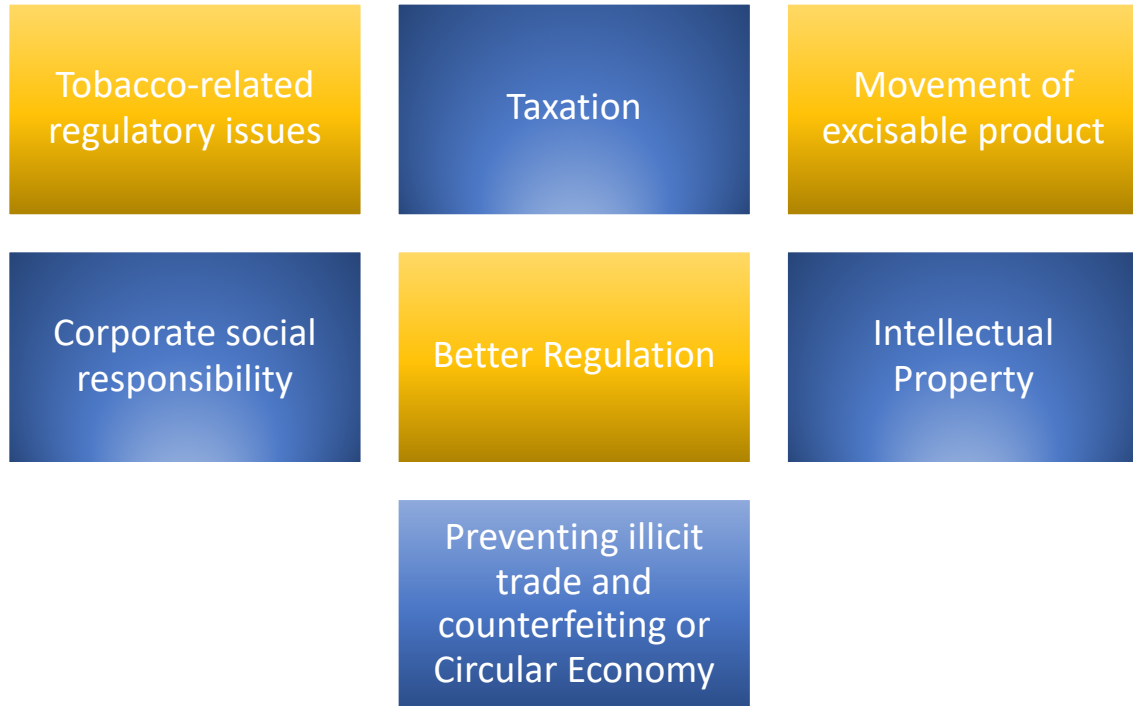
Tobacco-related regulatory issues

Taxation

Movement of excisable product

Corporate social responsibility

Better Regulation

Intellectual Property

Preventing illicit trade and counterfeiting or Circular Economy